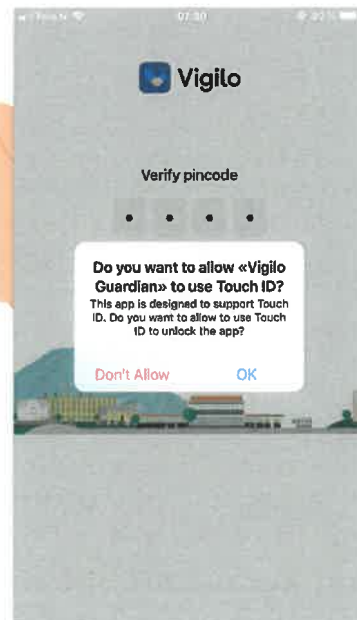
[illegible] 07:30 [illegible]

Vigilo

Verify pincode

Do you want to allow «Vigilo Guardian» to use Touch ID?

This app is designed to support Touch ID. Do you want to allow to use Touch ID to unlock the app?

Don't Allow

OK